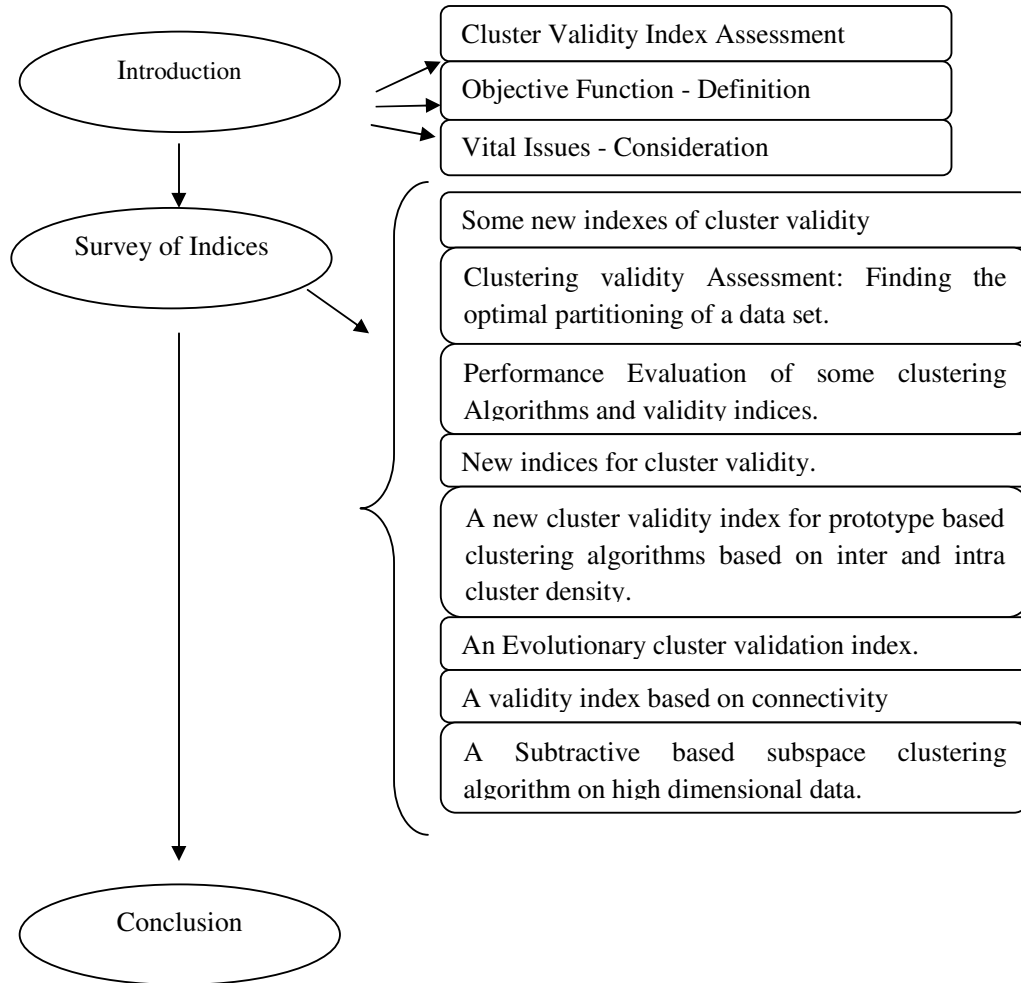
Introduction

Cluster Validity Index Assessment

Objective Function - Definition

Vital Issues - Consideration

Survey of Indices

Some new indexes of cluster validity

Clustering validity Assessment: Finding the optimal partitioning of a data set.

Performance Evaluation of some clustering Algorithms and validity indices.

New indices for cluster validity.

A new cluster validity index for prototype based clustering algorithms based on inter and intra cluster density.

An Evolutionary cluster validation index.

A validity index based on connectivity

A Subtractive based subspace clustering algorithm on high dimensional data.

Conclusion